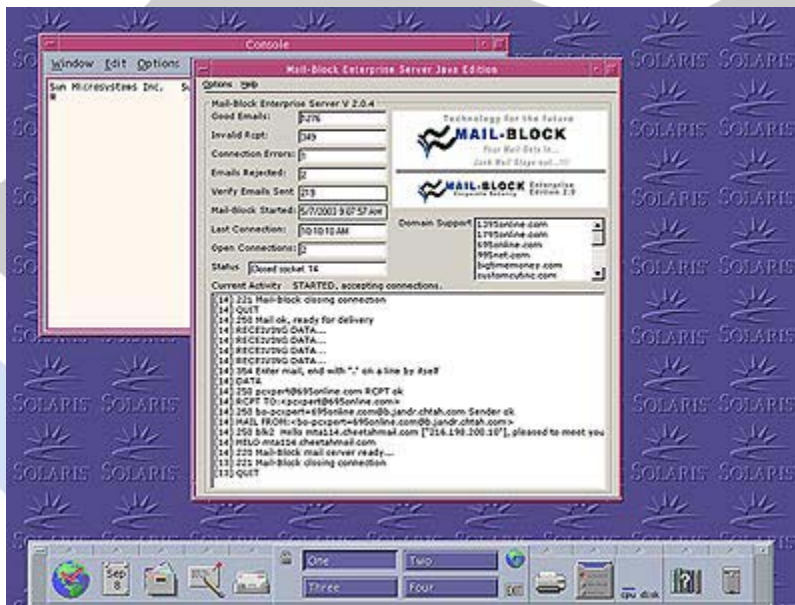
Console

Window Edit Options

Sun Microsystems Inc.

Mail-Block Enterprise Server Java Edition

Options Help

Mail-Block Enterprise Server V 2.0.4

Good Emails: 1276

Invalid Rcpt: 349

Connection Errors: 1

Emails Rejected: 2

Verify Emails Sent 219

Mail-Block Started: 5/7/2003 9:07:57 AM

Last Connection: 10:10:10 AM

Open Connections: 2

Status: Closed socket 14

Technology for the future

MAIL-BLOCK

Your Mail Gets In...

Junk Mail Stays out...!!!

MAIL-BLOCK Enterprise Edition 2.0

Domain Support

1395online.com
1795online.com
695online.com
995net.com
bigtimemoney.com
customcybnc.com

Current Activity STARTED, accepting connections.

[14] 221 Mail-block closing connection
[14] QUIT
[14] 250 Mail ok, ready for delivery
[14] RECEIVING DATA...
[14] RECEIVING DATA...
[14] RECEIVING DATA...
[14] RECEIVING DATA...
[14] 354 Enter mail, end with "." on a line by itself
[14] DATA
[14] 250 pcxpert@695online.com RCPT ok
[14] RCPT TO:<pcxpert@695online.com>
[14] 250 bo-pcxpert=695online.com@b.jandr.chtah.com Sender ok
[14] MAIL FROM:<bo-pcxpert=695online.com@b.jandr.chtah.com>
[14] 250 blk2 Hello mta114.cheetahmail.com ["216.190.200.10"], pleased to meet you
[14] HELO mta114.cheetahmail.com
[14] 220 Mail-Block mail server ready...
[13] 221 Mail-Block closing connection
[13] QUIT

SOLARIS

Sep 8

One
Two
Three
Four

cpu disk